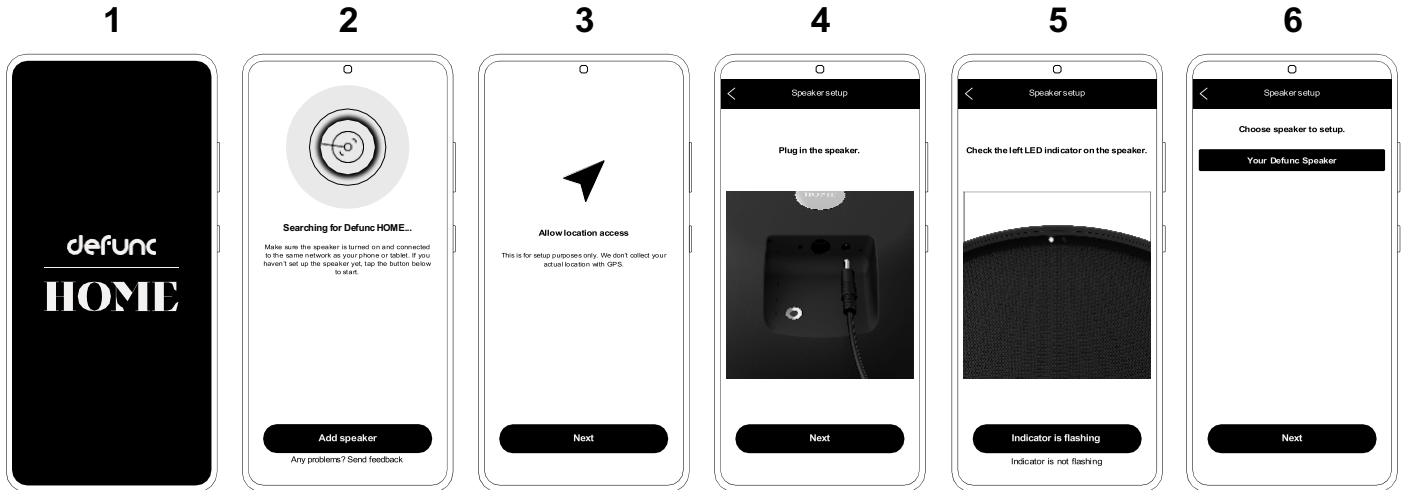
1

defunc
HOME

2

Searching for Defunc HOME...

Make sure the speaker is turned on and connected to the same network as your phone or tablet. If you haven't set up the speaker yet, tap the button below to start.

Add speaker

Any problems? Send feedback

3

Allow location access

This is for setup purposes only. We don't collect your actual location with GPS.

Next

4

Speaker setup

Plug in the speaker.

Next

5

Speaker setup

Check the left LED indicator on the speaker.

Indicator is flashing

Indicator is not flashing

6

Speaker setup

Choose speaker to setup.

Your Defunc Speaker

Next